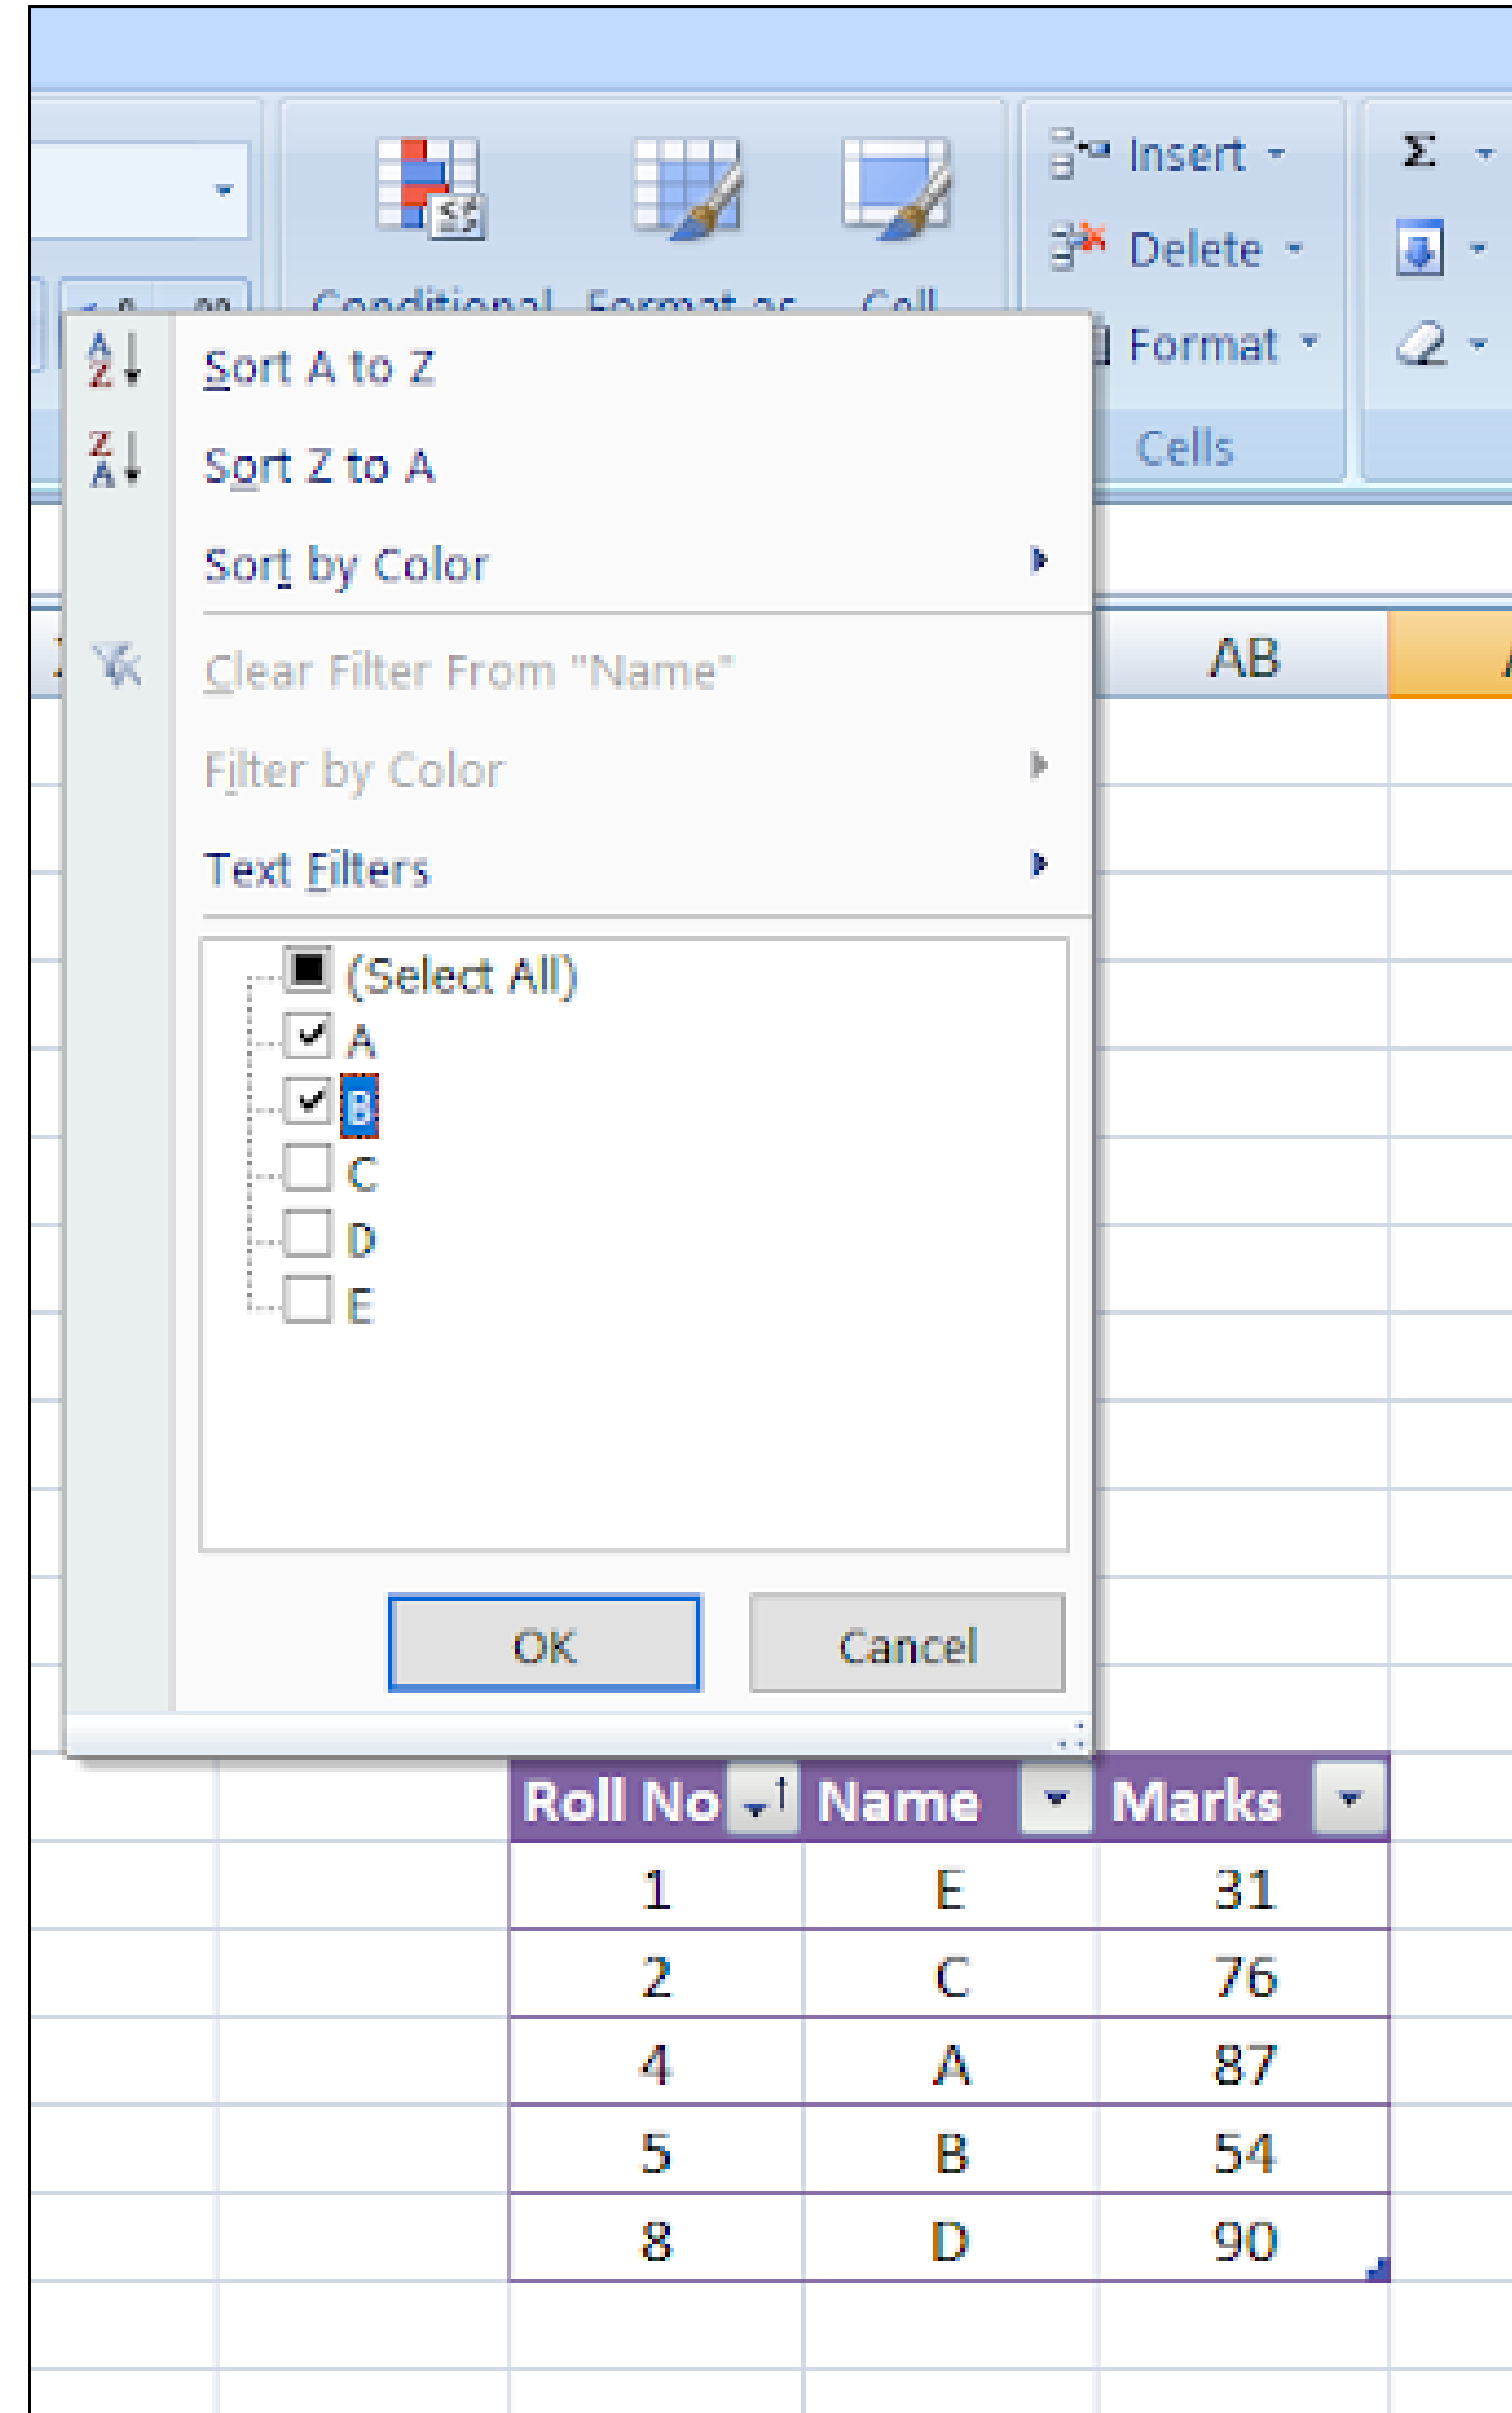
Insert
Delete
Format
Cells

Sort A to Z
Sort Z to A
Sort by Color
Clear Filter From "Name"
Filter by Color
Text Filters

(Select All)
A
B
C
D
E

OK
Cancel

AB

| Roll No | Name | Marks |
|---|---|---|
| 1 | E | 31 |
| 2 | C | 76 |
| 4 | A | 87 |
| 5 | B | 54 |
| 8 | D | 90 |